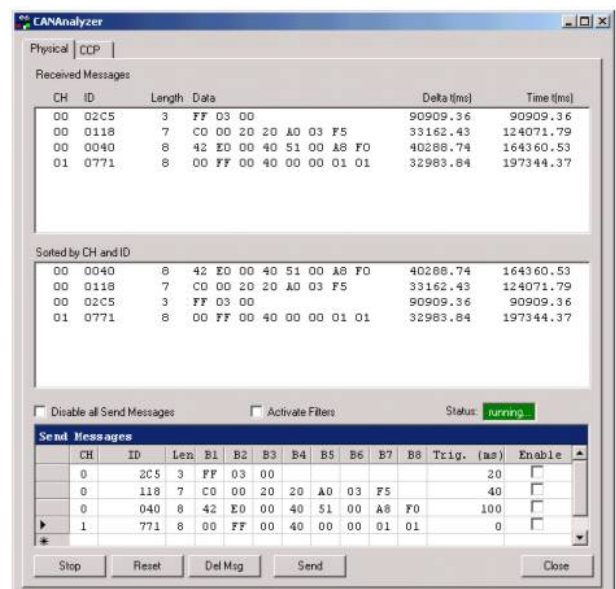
CANAnalyzer

Physical | CCP

Received Messages

| CH | ID | Length | Data | Delta t[ms] | Time t[ms] |
|---|---|---|---|---|---|
| 00 | 02C5 | 3 | FF 03 00 | 90909.36 | 90909.36 |
| 00 | 0118 | 7 | C0 00 20 20 A0 03 F5 | 33162.43 | 124071.79 |
| 00 | 0040 | 8 | 42 E0 00 40 51 00 A8 F0 | 40288.74 | 164360.53 |
| 01 | 0771 | 8 | 00 FF 00 40 00 00 01 01 | 32983.84 | 197344.37 |

Sorted by CH and ID

| CH | ID | Length | Data | Delta t[ms] | Time t[ms] |
|---|---|---|---|---|---|
| 00 | 0040 | 8 | 42 E0 00 40 51 00 A8 F0 | 40288.74 | 164360.53 |
| 00 | 0118 | 7 | C0 00 20 20 A0 03 F5 | 33162.43 | 124071.79 |
| 00 | 02C5 | 3 | FF 03 00 | 90909.36 | 90909.36 |
| 01 | 0771 | 8 | 00 FF 00 40 00 00 01 01 | 32983.84 | 197344.37 |

Disable all Send Messages    Activate Filters    Status: running...

Send Messages

| | CH | ID | Len | B1 | B2 | B3 | B4 | B5 | B6 | B7 | B8 | Trig. (ms) | Enable |
|---|---|---|---|---|---|---|---|---|---|---|---|---|---|
| | 0 | 2C5 | 3 | FF | 03 | 00 | | | | | | 20 | |
| | 0 | 118 | 7 | C0 | 00 | 20 | 20 | A0 | 03 | F5 | | 40 | |
| | 0 | 040 | 8 | 42 | E0 | 00 | 40 | 51 | 00 | A8 | F0 | 100 | |
| ▶ | 1 | 771 | 8 | 00 | FF | 00 | 40 | 00 | 00 | 01 | 01 | 0 | |
| * | | | | | | | | | | | | | |

Stop    Reset    Del Msg    Send    Close